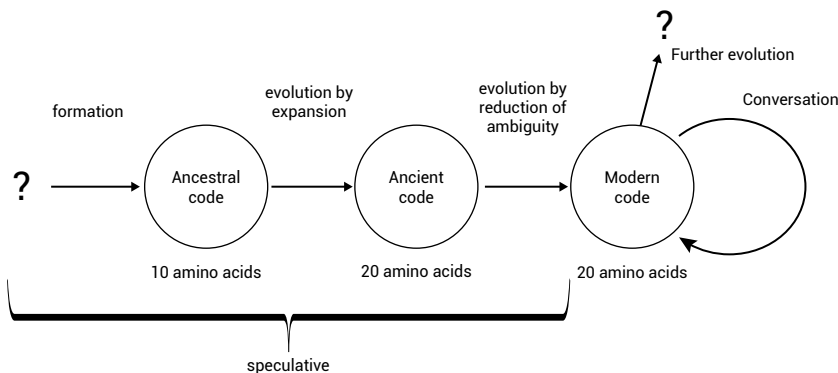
?

Further evolution

formation

evolution by expansion

evolution by reduction of ambiguity

Conversation

?

Ancestral code

Ancient code

Modern code

10 amino acids

20 amino acids

20 amino acids

speculative